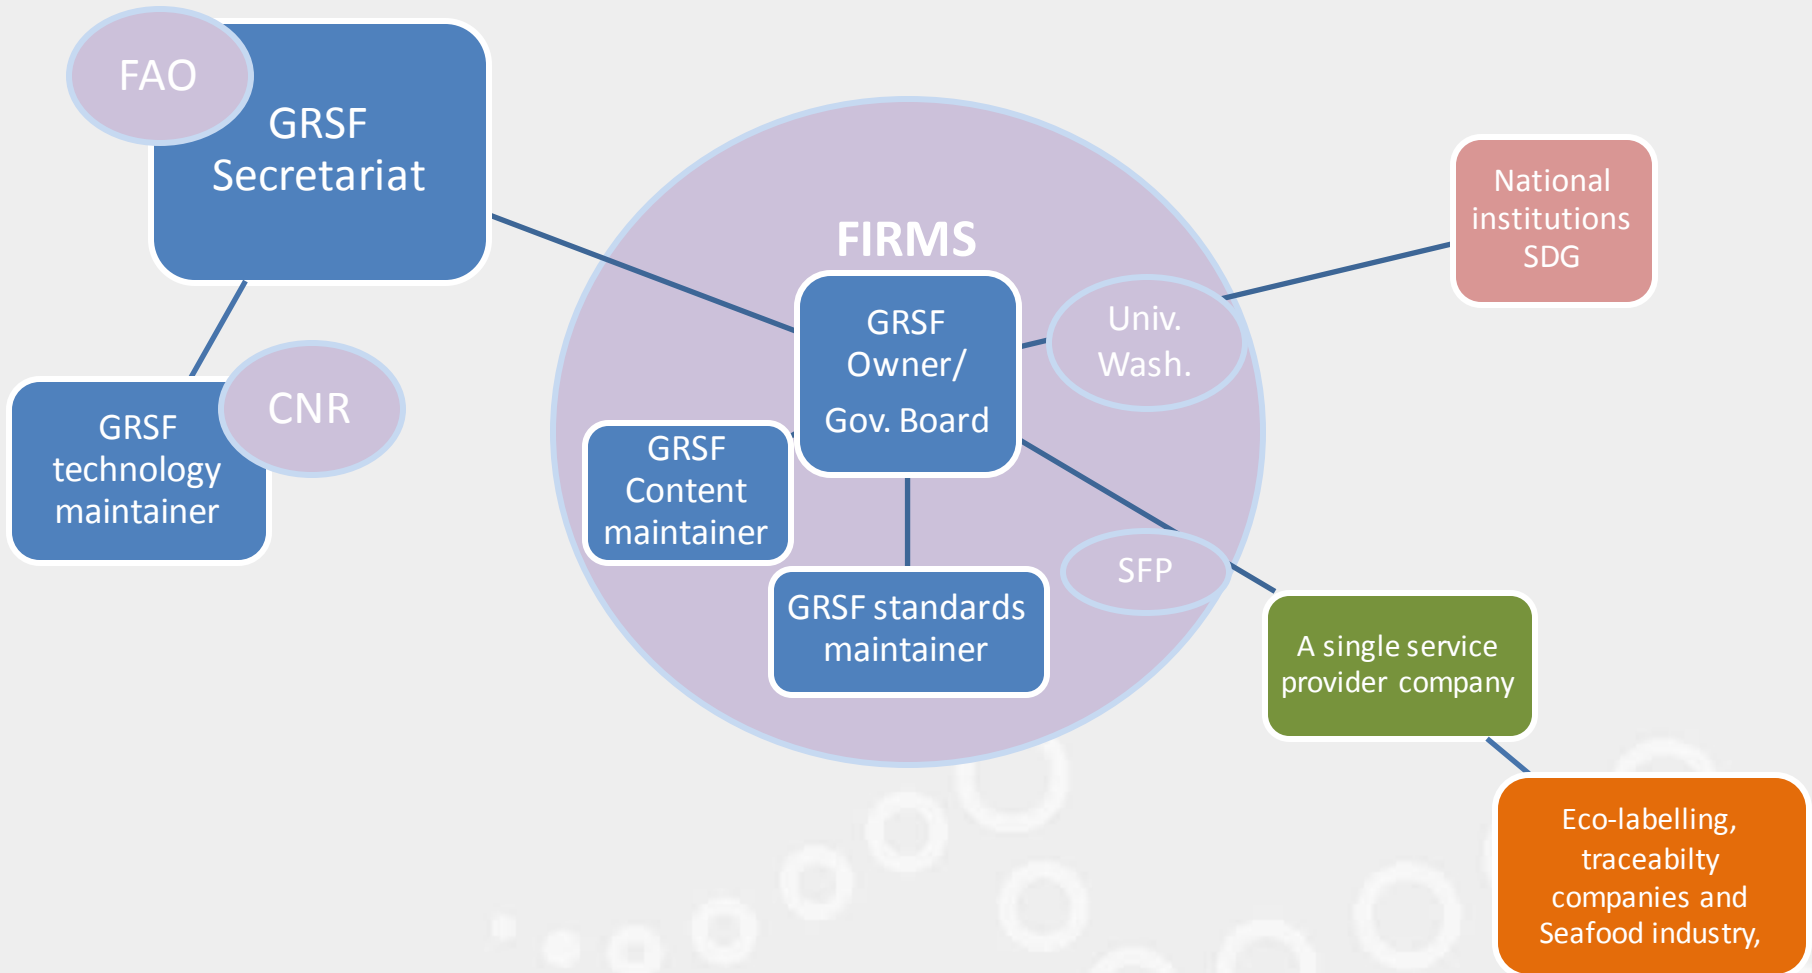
FAO

GRSF Secretariat

GRSF technology maintainer

CNR

FIRMS

GRSF Owner/ Gov. Board

Univ. Wash.

National institutions SDG

GRSF Content maintainer

GRSF standards maintainer

SFP

A single service provider company

Eco-labelling, traceabilty companies and Seafood industry,